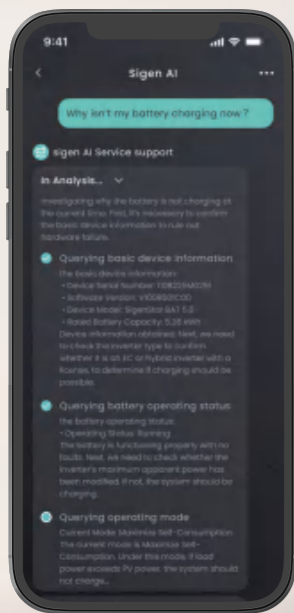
9:41

Sigen AI

Why isn't my battery charging now ?

Sigen AI Service support

In Analysis...

Investigating why the battery is not charging at the current time. First, it's necessary to confirm the basic device information to rule out hardware failure.

Querying basic device information

The basic device information:
• Device Serial Number: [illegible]
• Software Version: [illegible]
• Device Model: SigenStor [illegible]
• Rated Battery Capacity: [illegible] kWh
Device information obtained. Next, we need to check the inverter type to confirm whether it is an EC or hybrid inverter with a license, to determine if charging should be possible.

Querying battery operating status

The battery operating status:
• Operating Status: Running
The battery is functioning properly with no faults. Next, we need to check whether the inverter's maximum apparent power has been modified. If not, the system should be charging.

Querying operating mode

Current Mode: Maximize Self-Consumption
The current mode is Maximize Self-Consumption. Under this mode, if load power exceeds PV power, the system should not charge...